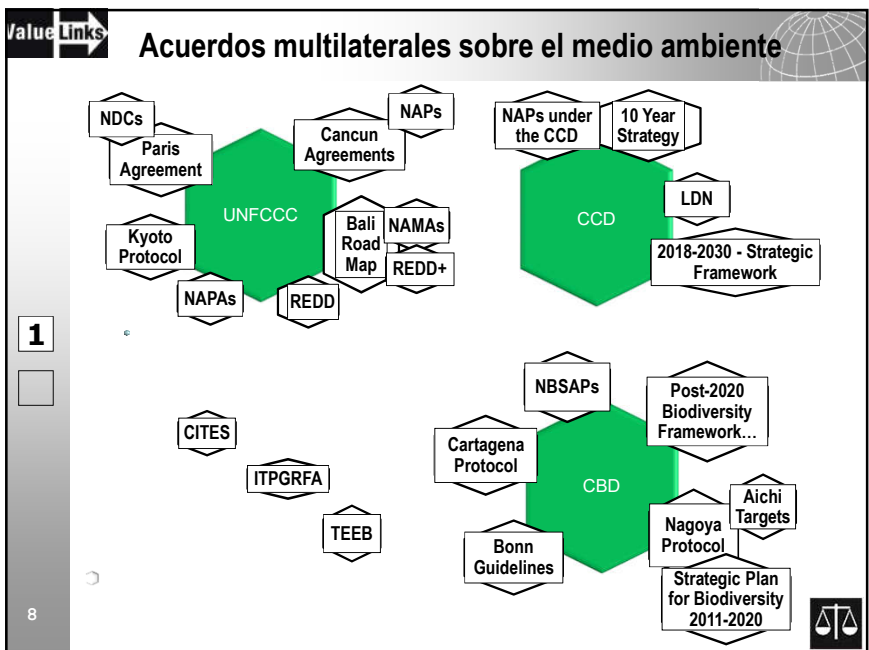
ValueLinks

Acuerdos multilaterales sobre el medio ambiente

NDCs
Paris Agreement
Cancun Agreements
NAPs
UNFCCC
Kyoto Protocol
Bali Road Map
NAMAs
REDD+
NAPAs
REDD

NAPs under the CCD
10 Year Strategy
CCD
LDN
2018-2030 - Strategic Framework

1

NBSAPs
Post-2020 Biodiversity Framework…
Cartagena Protocol
CBD
Aichi Targets
Nagoya Protocol
Bonn Guidelines
Strategic Plan for Biodiversity 2011-2020

CITES
ITPGRFA
TEEB

8